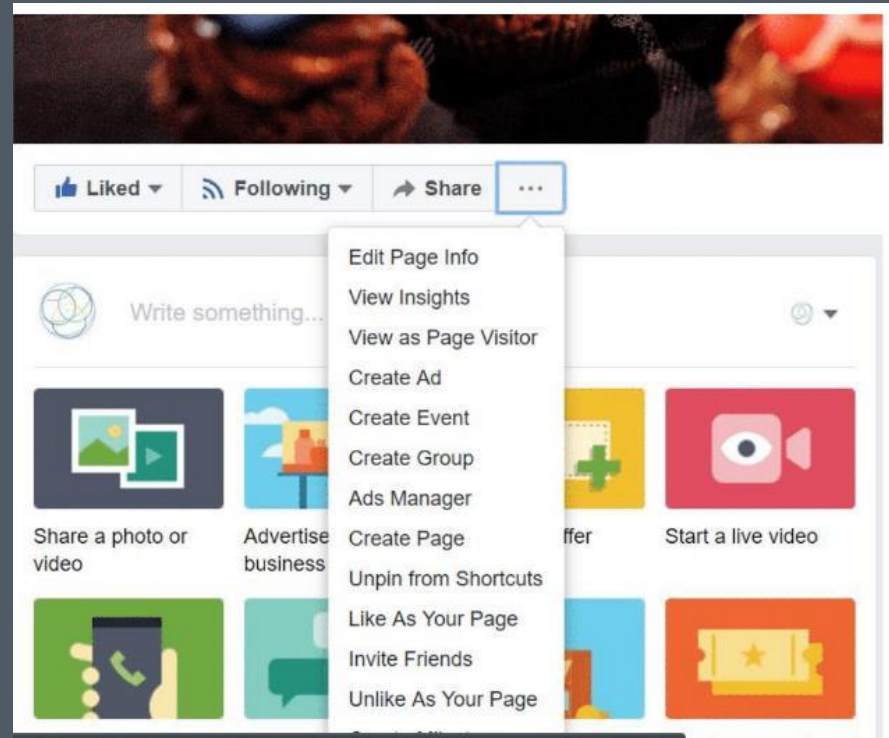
Liked ▾ Following ▾ Share ···

Write something...

Edit Page Info
View Insights
View as Page Visitor
Create Ad
Create Event
Create Group
Ads Manager
Create Page
Unpin from Shortcuts
Like As Your Page
Invite Friends
Unlike As Your Page
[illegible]

Share a photo or video

Advertise business

ffer

Start a live video